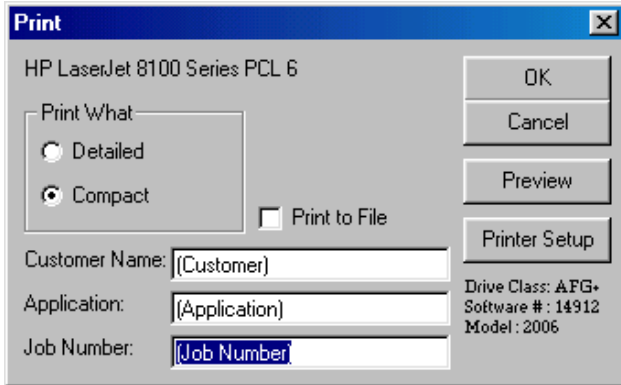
Print

HP LaserJet 8100 Series PCL 6

Print What

Detailed

Compact

Print to File

Customer Name: (Customer)

Application: (Application)

Job Number: (Job Number)

OK

Cancel

Preview

Printer Setup

Drive Class: AFG+
Software # : 14912
Model : 2006